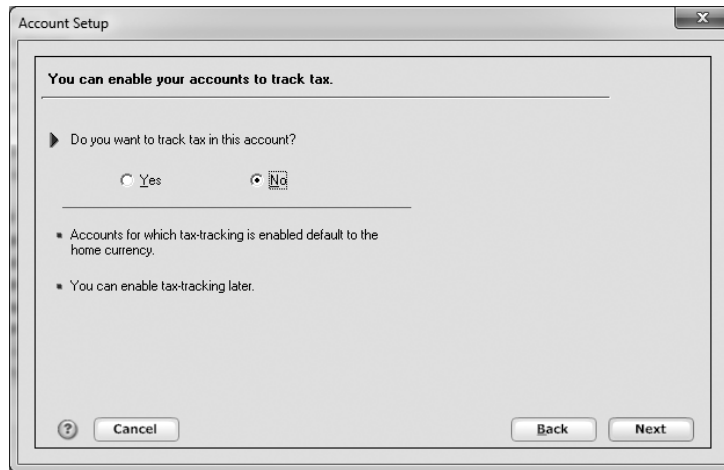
Account Setup

x

You can enable your accounts to track tax.

Do you want to track tax in this account?

Yes

No

Accounts for which tax-tracking is enabled default to the home currency.

You can enable tax-tracking later.

?

Cancel

Back

Next